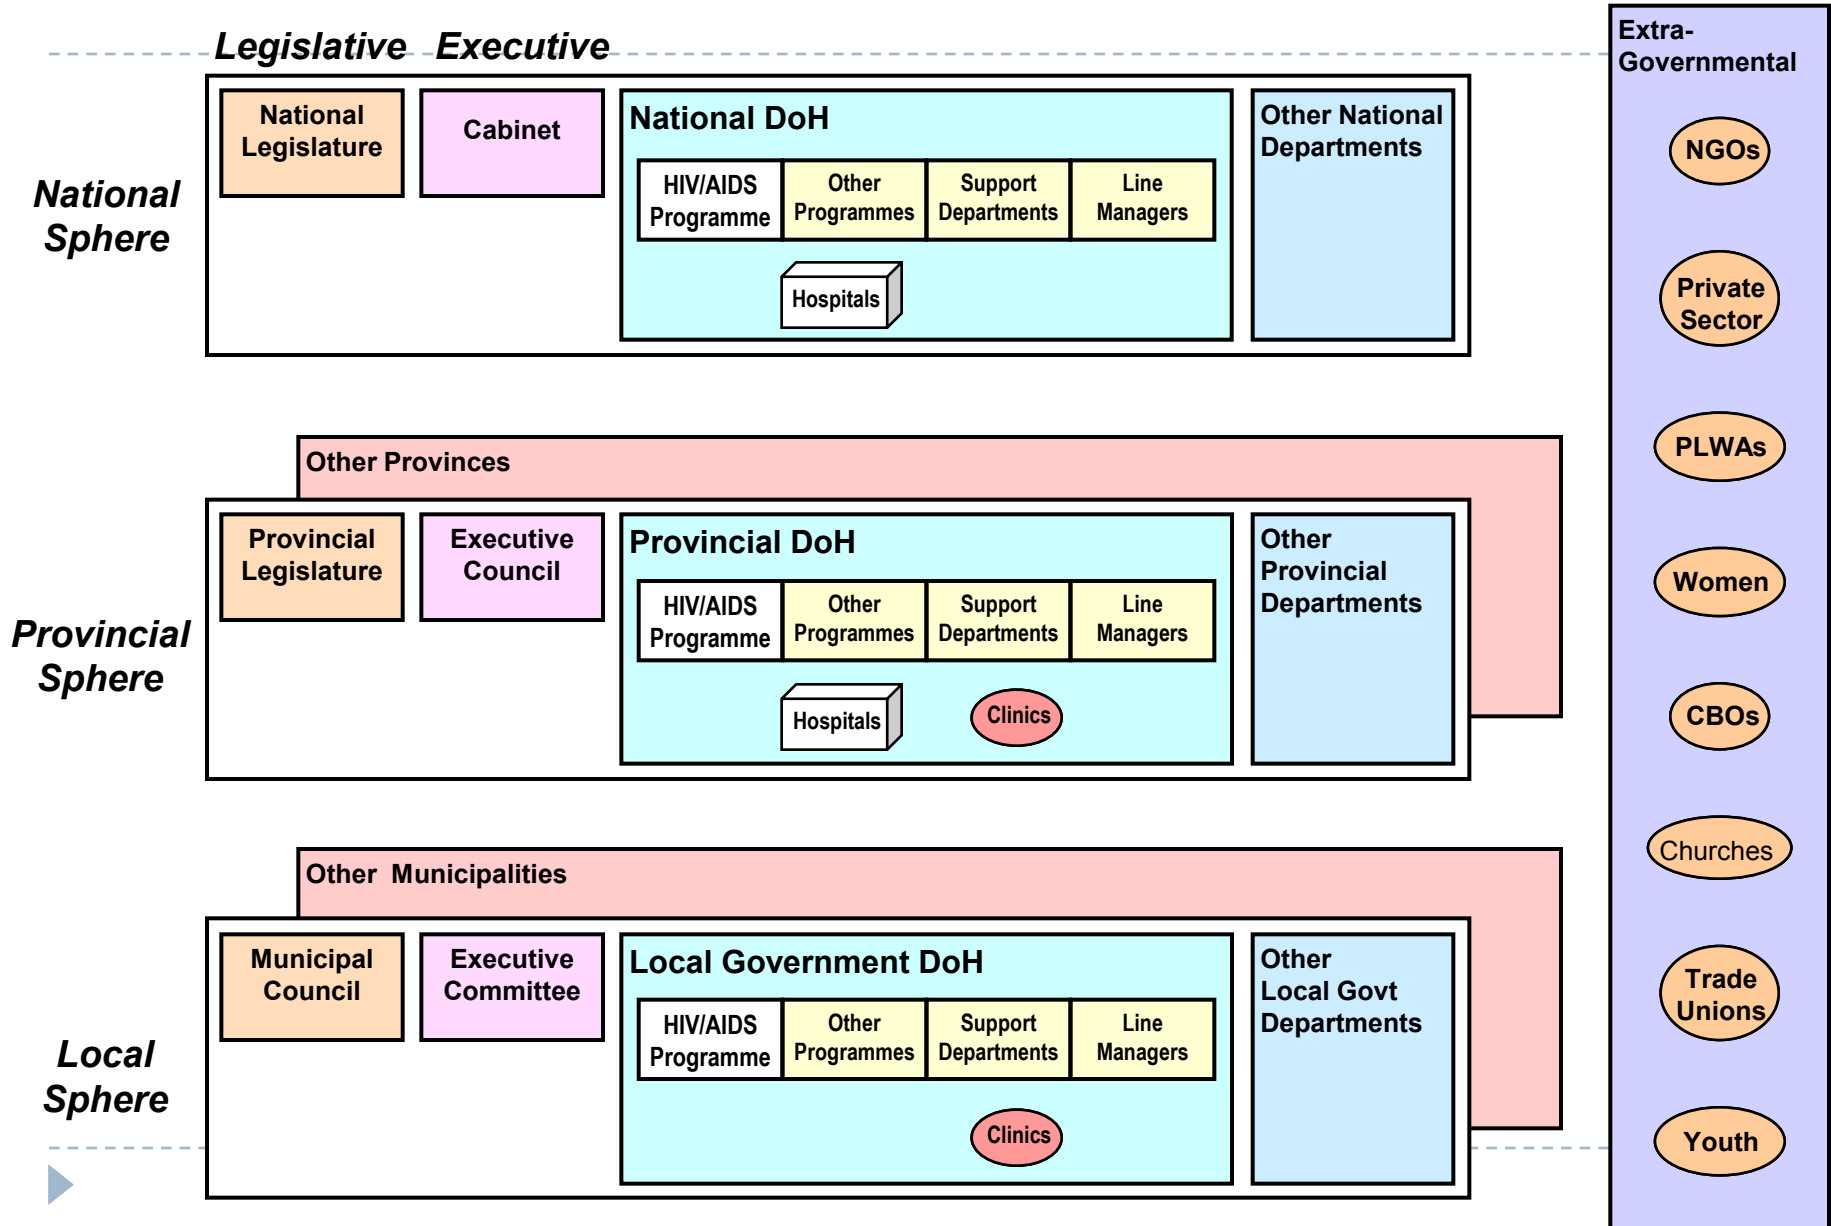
Legislative Executive

National Sphere

National Legislature

Cabinet

National DoH

HIV/AIDS Programme | Other Programmes | Support Departments | Line Managers

Hospitals

Other National Departments

Other Provinces

Provincial Sphere

Provincial Legislature

Executive Council

Provincial DoH

HIV/AIDS Programme | Other Programmes | Support Departments | Line Managers

Hospitals

Clinics

Other Provincial Departments

Other Municipalities

Local Sphere

Municipal Council

Executive Committee

Local Government DoH

HIV/AIDS Programme | Other Programmes | Support Departments | Line Managers

Clinics

Other Local Govt Departments

Extra-Governmental

NGOs

Private Sector

PLWAs

Women

CBOs

Churches

Trade Unions

Youth